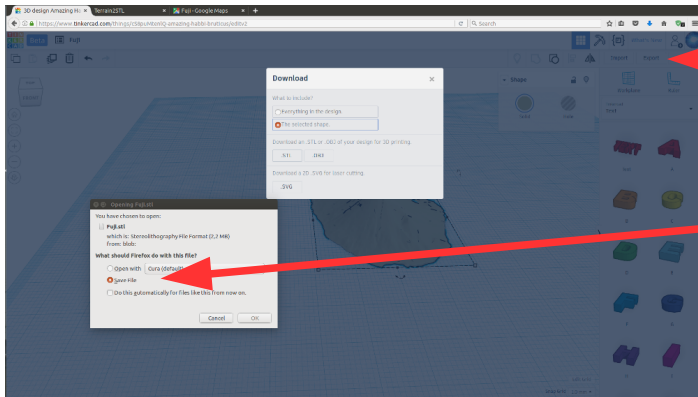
3D design Amazing Ha ×
Terrain2STL ×
Fuji - Google Maps ×
https://www.tinkercad.com/things/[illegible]-amazing-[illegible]/edit
Search
Fuji
Import
Export
Shape
Download
What to include?
Everything in the design
The selected shape
Download as .STL or .OBJ of your design for 3D printing
.STL
.OBJ
Download a 2D .SVG for laser cutting
.SVG
Opening Fuji.stl
You have chosen to open:
Fuji.stl
which is: Stereolithography File Format (2,2 MB)
from: blob:
What should Firefox do with this file?
Open with
Cura (default)
Save File
Do this automatically for files like this from now on.
Cancel
OK